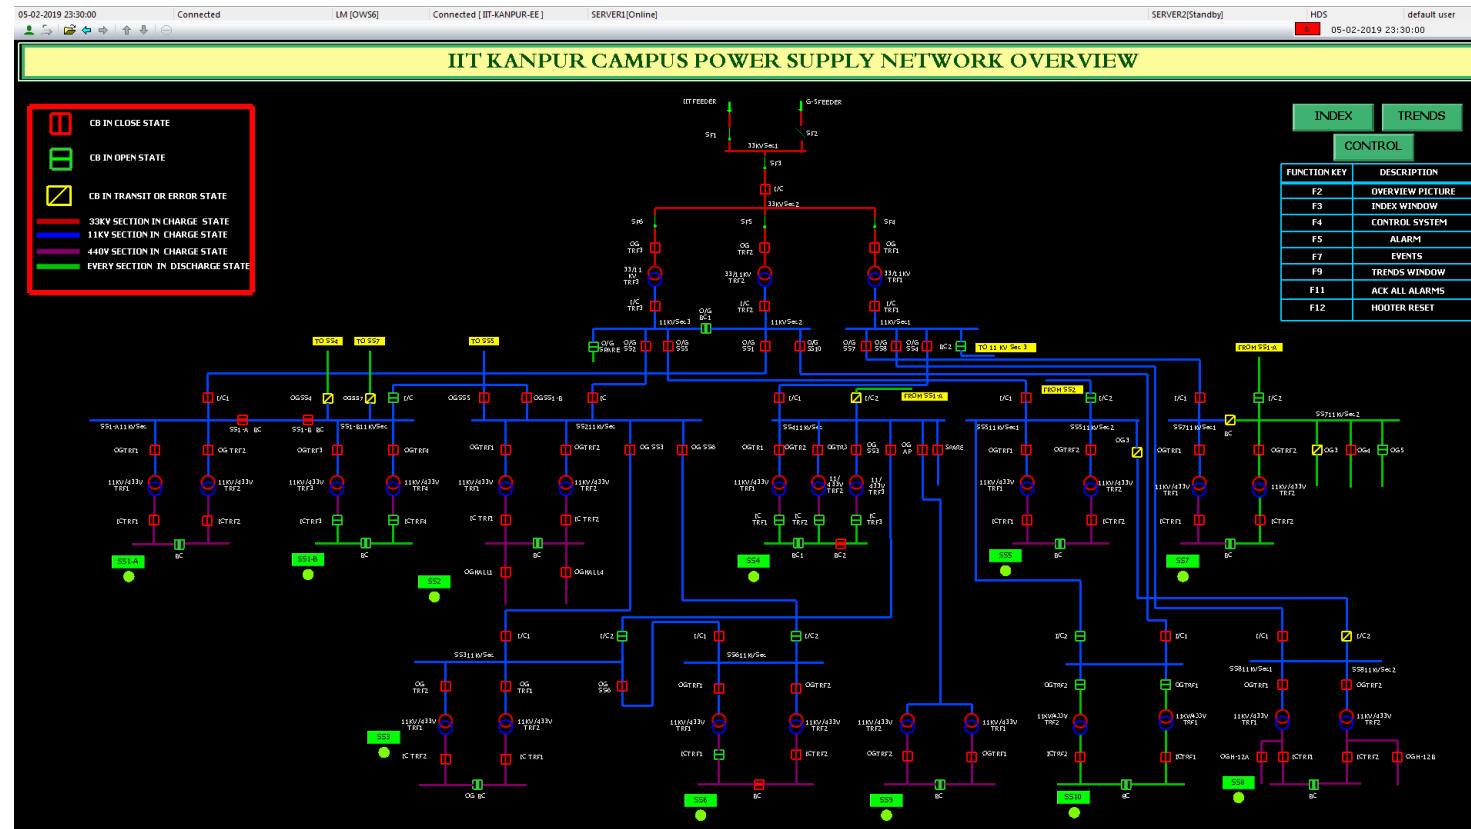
05-02-2019 23:30:00 Connected LM [OWS6] Connected [ IIT-KANPUR-EE ] SERVER1[Online] SERVER2[Standby] HDS default user
05-02-2019 23:30:00

IIT KANPUR CAMPUS POWER SUPPLY NETWORK OVERVIEW

CB IN CLOSE STATE
CB IN OPEN STATE
CB IN TRANSIT OR ERROR STATE
33KV SECTION IN CHARGE STATE
11KV SECTION IN CHARGE STATE
440V SECTION IN CHARGE STATE
EVERY SECTION IN DISCHARGE STATE

INDEX
TRENDS
CONTROL

| FUNCTION KEY | DESCRIPTION |
|---|---|
| F2 | OVERVIEW PICTURE |
| F3 | INDEX WINDOW |
| F4 | CONTROL SYSTEM |
| F5 | ALARM |
| F7 | EVENTS |
| F9 | TRENDS WINDOW |
| F11 | ACK ALL ALARMS |
| F12 | HOOTER RESET |

IIT FEEDER G-FEEDER
Sf1 Sf2
33kV Sec1
Sf3
I/C
33kV Sec2
Sf6 Sf5 Sf4
OG TRF3 OG TRF2 OG TRF1
33/11 kV TRF3 33/11kV TRF2 33/11kV TRF1
I/C TRF3 I/C TRF2 I/C TRF1
11kV Sec3 O/G BC-1 11kV Sec2 11kV Sec1
TO SS4 TO SS7 TO SS5 TO 11 KV Sec 3 FROM SS1-A
O/G SPARE O/G SS2 O/G SS3 O/G SS1 O/G SS10 O/G SS7 O/G SS8 O/G SS4 BC2
I/C1 OGSS4 OGSS7 I/C OGSS5 OGSS1-B I/C
SS1-A11kV Sec SS1-A BC SS1-B BC SS1-B11kV Sec SS211kV Sec
OGTRF1 OG TRF2 OGTRF3 OGTRF4 OGTRF1 OGTRF2 OG SS3 OG SS6
11kV/433V TRF1 11kV/433V TRF2 11kV/433V TRF3 11kV/433V TRF4 11kV/433V TRF1 11kV/433V TRF2
I/CTRF1 I/CTRF2 I/CTRF3 I/CTRF4 I/C TRF1 I/C TRF2
BC BC BC
SS1-A SS1-B SS2
OGHALL1 OGHALL4
I/C1 I/C2 FROM SS1-A FROM SS2
SS411kV Sec SS511kV Sec1 SS511kV Sec2 SS711kV Sec1 SS711kV Sec2
OGTRF1 OGTRF2 OGTRF3 OG SS3 OG AP SPARE OGTRF1 OGTRF2 OG3 OGTRF1 OGTRF2 OG3 OG4 OG5
11kV/433V TRF1 11/433V TRF2 11/433V TRF3 11kV/433V TRF1 11kV/433V TRF2 11kV/433V TRF1 11kV/433V TRF2
I/C TRF1 I/C TRF2 I/C TRF3 I/CTRF1 I/CTRF2 I/CTRF1 I/CTRF2
BC1 BC2 BC BC BC
SS4 SS5 SS7
I/C1 I/C2 I/C1 I/C2 I/C2 I/C1 I/C1 I/C2
SS311kV Sec SS611kV Sec SS811kV Sec1 SS811kV Sec2
OG TRF2 OG TRF1 OG SS6 OGTRF1 OGTRF2 OGTRF2 OGTRF1 OGTRF1 OGTRF2
11kV/433V TRF2 11kV/433V TRF2 11kV/433V TRF1 11kV/433V TRF2 11kV/433V TRF2 11kV/433V TRF1 11kV/433V TRF2 11kV/433V TRF1 11kV/433V TRF1 11kV/433V TRF2
SS3 I/C TRF2 I/C TRF1 I/CTRF1 I/CTRF2 OGTRF2 OGTRF1 I/CTRF2 I/CTRF1 OGH-12A I/CTRF1 I/CTRF2 OGH-12B
OG BC BC BC BC BC
SS6 SS9 SS10 SS8